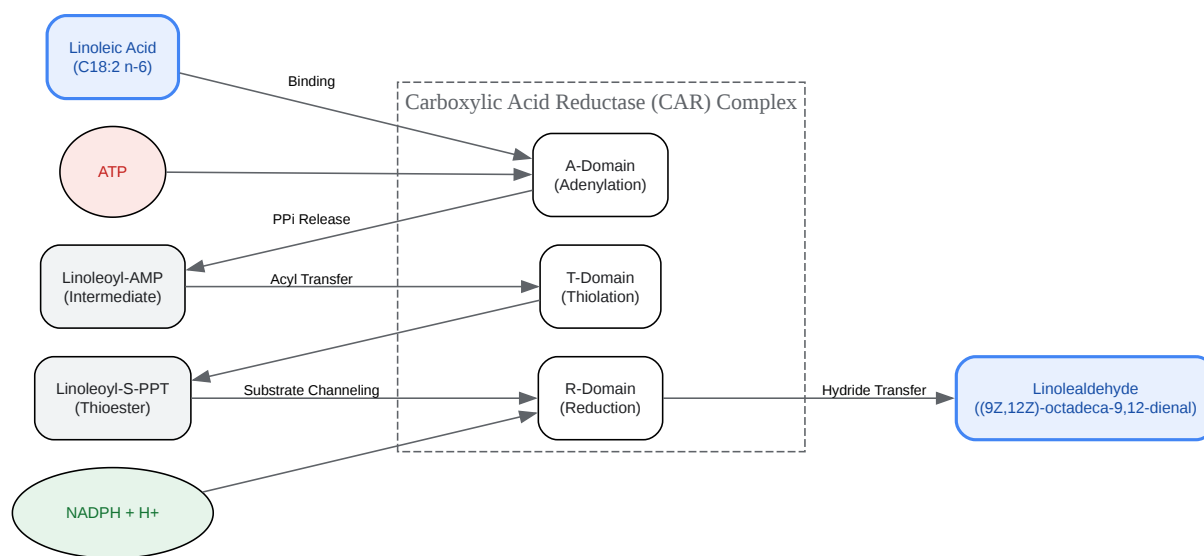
Linoleic Acid
(C18:2 n-6)

Binding

Carboxylic Acid Reductase (CAR) Complex

ATP

A-Domain
(Adenylation)

PPi Release

Linoleoyl-AMP
(Intermediate)

Acyl Transfer

T-Domain
(Thiolation)

Linoleoyl-S-PPT
(Thioester)

Substrate Channeling

R-Domain
(Reduction)

Hydride Transfer

Linolealdehyde
((9Z,12Z)-octadeca-9,12-dienal)

NADPH + H+